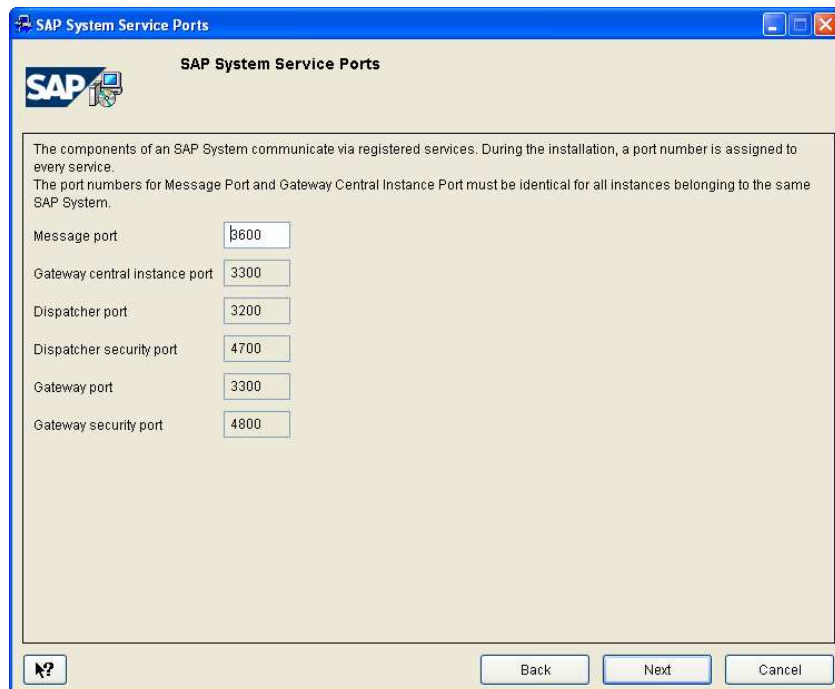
SAP System Service Ports

SAP System Service Ports

SAP

The components of an SAP System communicate via registered services. During the installation, a port number is assigned to every service.
The port numbers for Message Port and Gateway Central Instance Port must be identical for all instances belonging to the same SAP System.

Message port 3600

Gateway central instance port 3300

Dispatcher port 3200

Dispatcher security port 4700

Gateway port 3300

Gateway security port 4800

Back Next Cancel